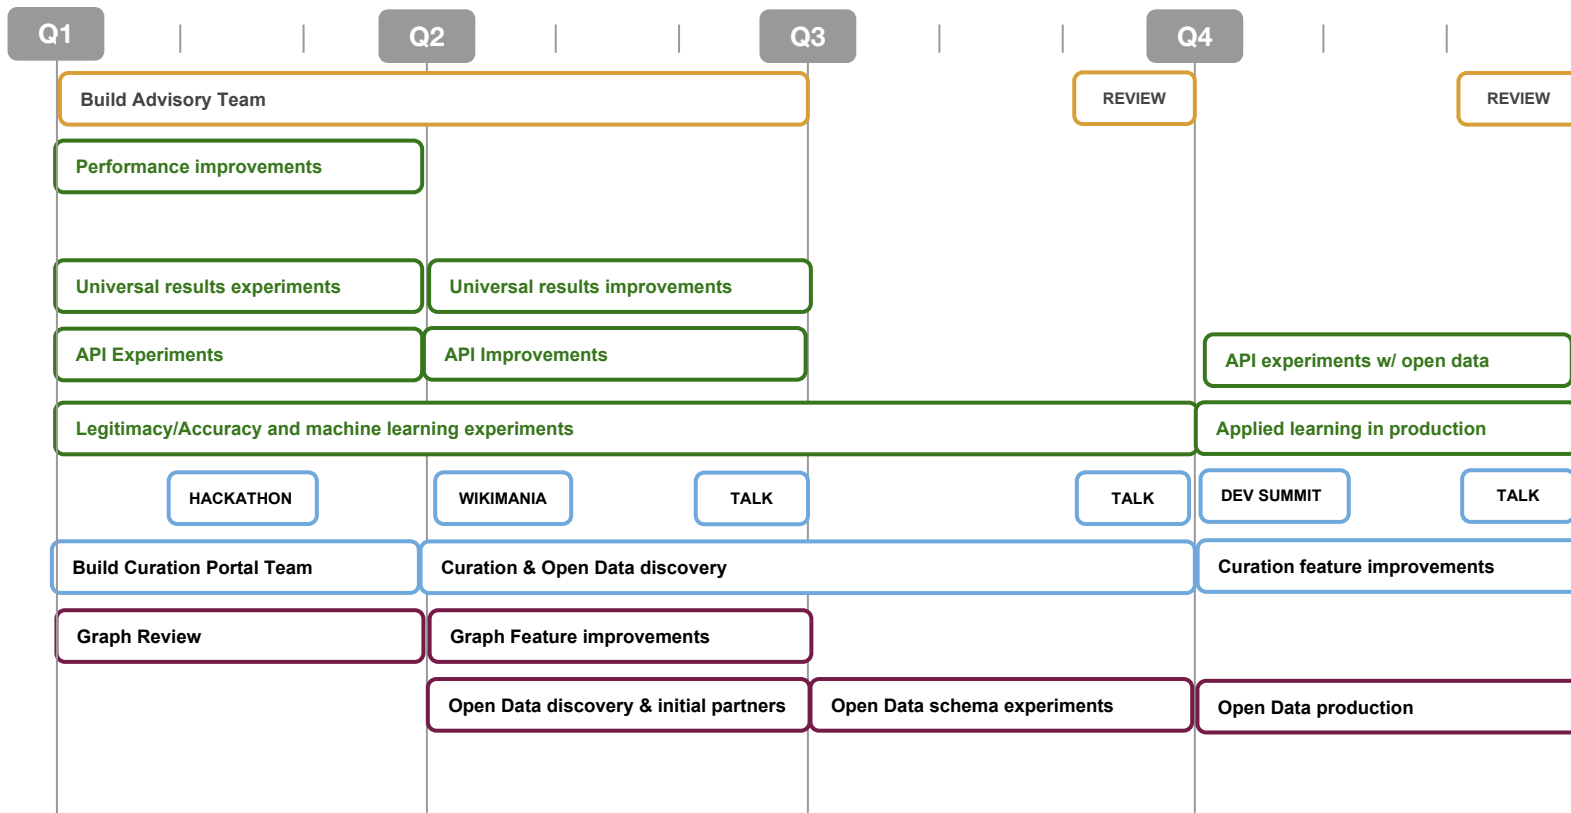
Q1
Q2
Q3
Q4

Build Advisory Team
REVIEW
REVIEW

Performance improvements

Universal results experiments
Universal results improvements

API Experiments
API Improvements
API experiments w/ open data

Legitimacy/Accuracy and machine learning experiments
Applied learning in production

HACKATHON
WIKIMANIA
TALK
TALK
DEV SUMMIT
TALK

Build Curation Portal Team
Curation & Open Data discovery
Curation feature improvements

Graph Review
Graph Feature improvements

Open Data discovery & initial partners
Open Data schema experiments
Open Data production